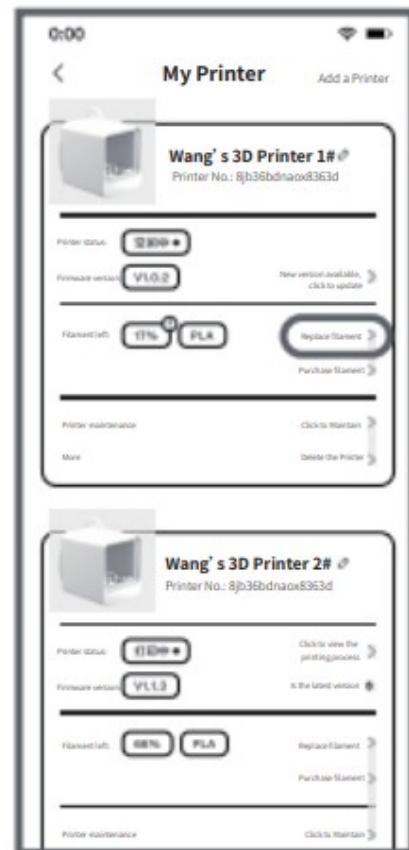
0:00

<

My Printer

Add a Printer

Wang's 3D Printer 1#

Printer No.: 8jb36bdnaox8363d

Printer status: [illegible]

Firmware version: V1.0.2

New version available, click to update

Filament left: 17% PLA

Replace filament

Purchase filament

Printer maintenance

Click to Maintain

More

Delete the Printer

Wang's 3D Printer 2#

Printer No.: 8jb36bdnaox8363d

Printer status: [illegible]

Click to view the printing process

Firmware version: V1.1.3

is the latest version

Filament left: 68% PLA

Replace filament

Purchase filament

Printer maintenance

Click to Maintain